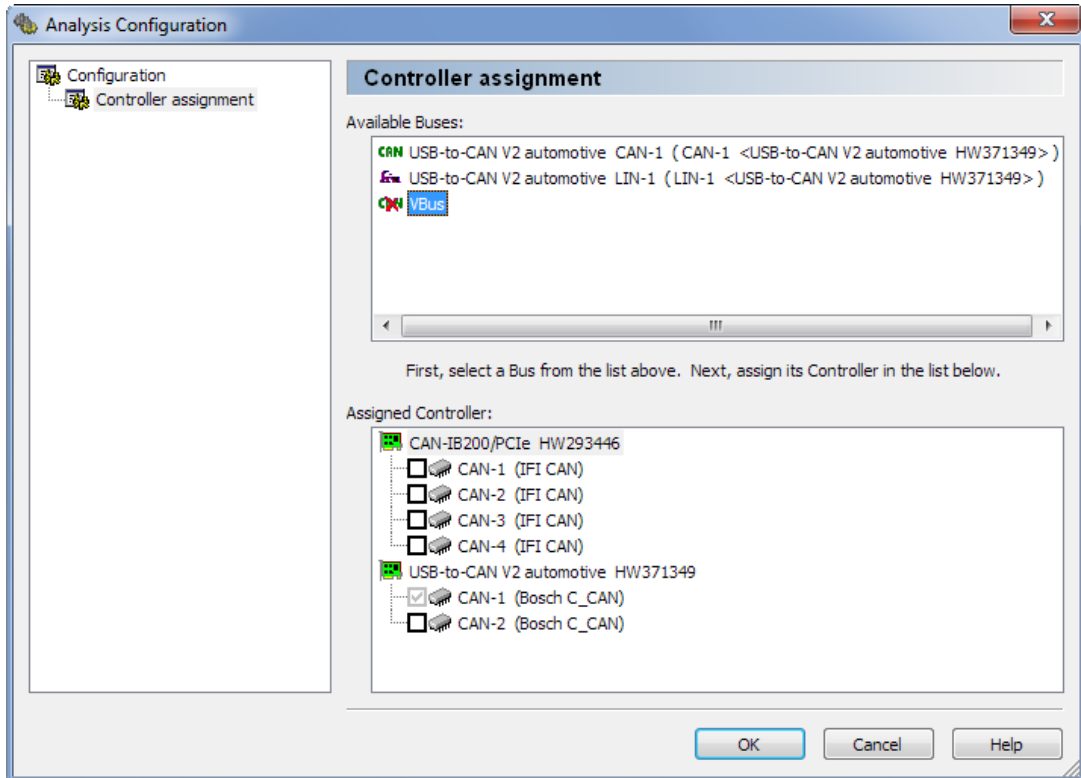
Analysis Configuration

Configuration
Controller assignment

Controller assignment

Available Buses:

CAN USB-to-CAN V2 automotive CAN-1 ( CAN-1 <USB-to-CAN V2 automotive HW371349> )
USB-to-CAN V2 automotive LIN-1 ( LIN-1 <USB-to-CAN V2 automotive HW371349> )
VBus

First, select a Bus from the list above. Next, assign its Controller in the list below.

Assigned Controller:

CAN-IB200/PCIe HW293446
CAN-1 (IFI CAN)
CAN-2 (IFI CAN)
CAN-3 (IFI CAN)
CAN-4 (IFI CAN)
USB-to-CAN V2 automotive HW371349
CAN-1 (Bosch C_CAN)
CAN-2 (Bosch C_CAN)

OK Cancel Help